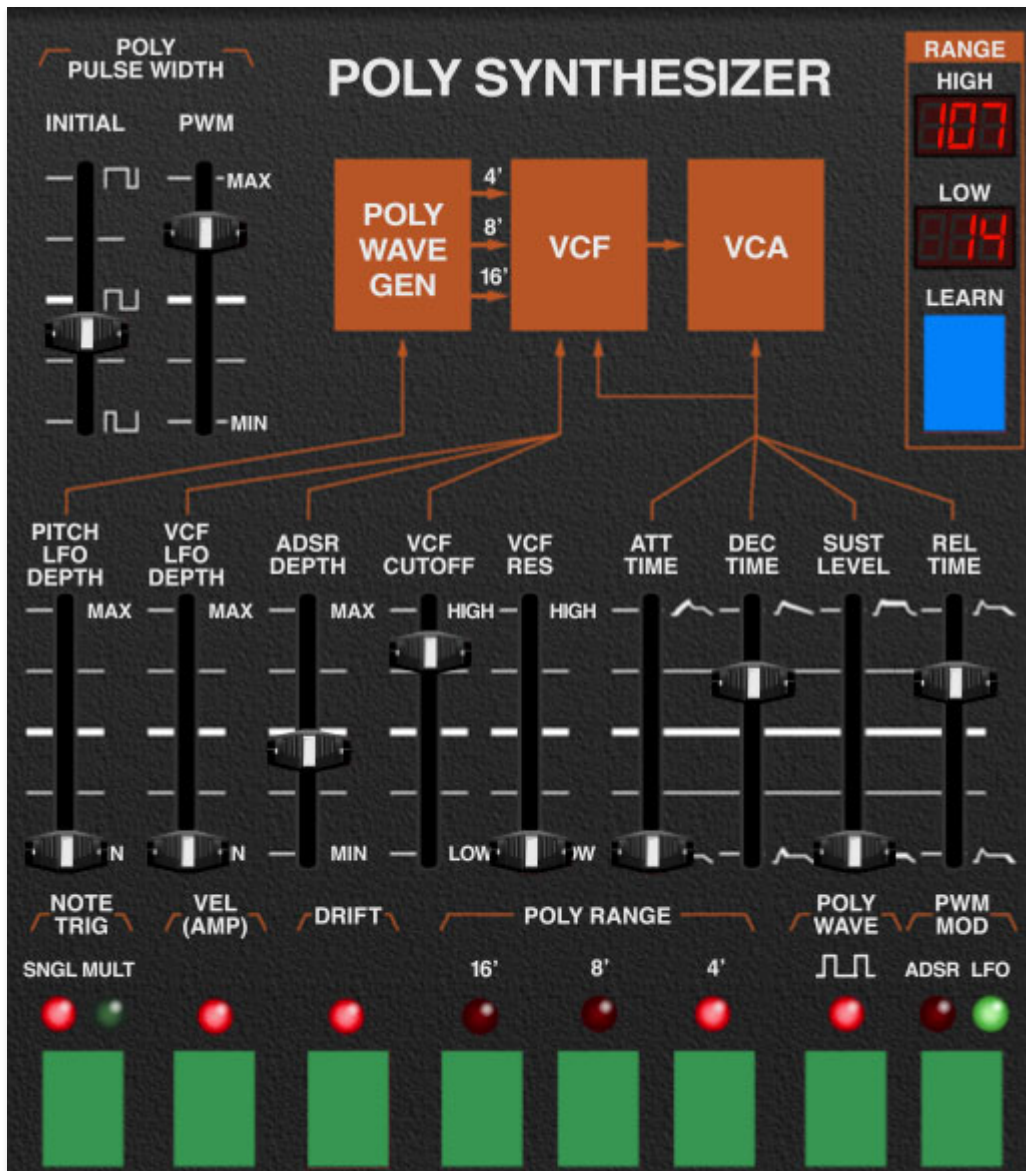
POLY PULSE WIDTH

INITIAL

PWM

MAX

MIN

POLY SYNTHESIZER

POLY WAVE GEN

4'

8'

16'

VCF

VCA

RANGE

HIGH

107

LOW

14

LEARN

PITCH LFO DEPTH

VCF LFO DEPTH

ADSR DEPTH

VCF CUTOFF

VCF RES

ATT TIME

DEC TIME

SUST LEVEL

REL TIME

MAX

MAX

MAX

HIGH

HIGH

N

N

MIN

LOW

OW

NOTE TRIG

VEL (AMP)

DRIFT

POLY RANGE

POLY WAVE

PWM MOD

SNGL MULT

16'

8'

4'

ADSR LFO